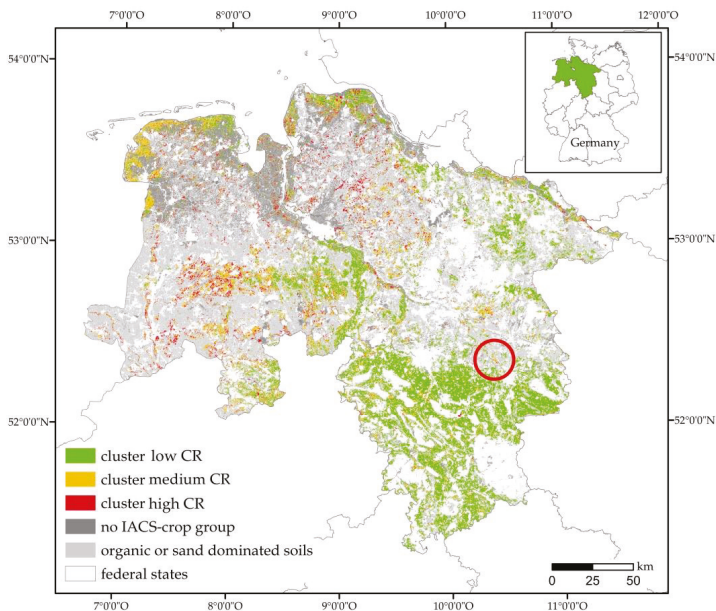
7°0'0"O 8°0'0"O 9°0'0"O 10°0'0"O 11°0'0"O 12°0'0"O

54°0'0"N
53°0'0"N
52°0'0"N

54°0'0"N
53°0'0"N
52°0'0"N

Germany

cluster low CR
cluster medium CR
cluster high CR
no IACS-crop group
organic or sand dominated soils
federal states

km
0 25 50

7°0'0"O 8°0'0"O 9°0'0"O 10°0'0"O 11°0'0"O